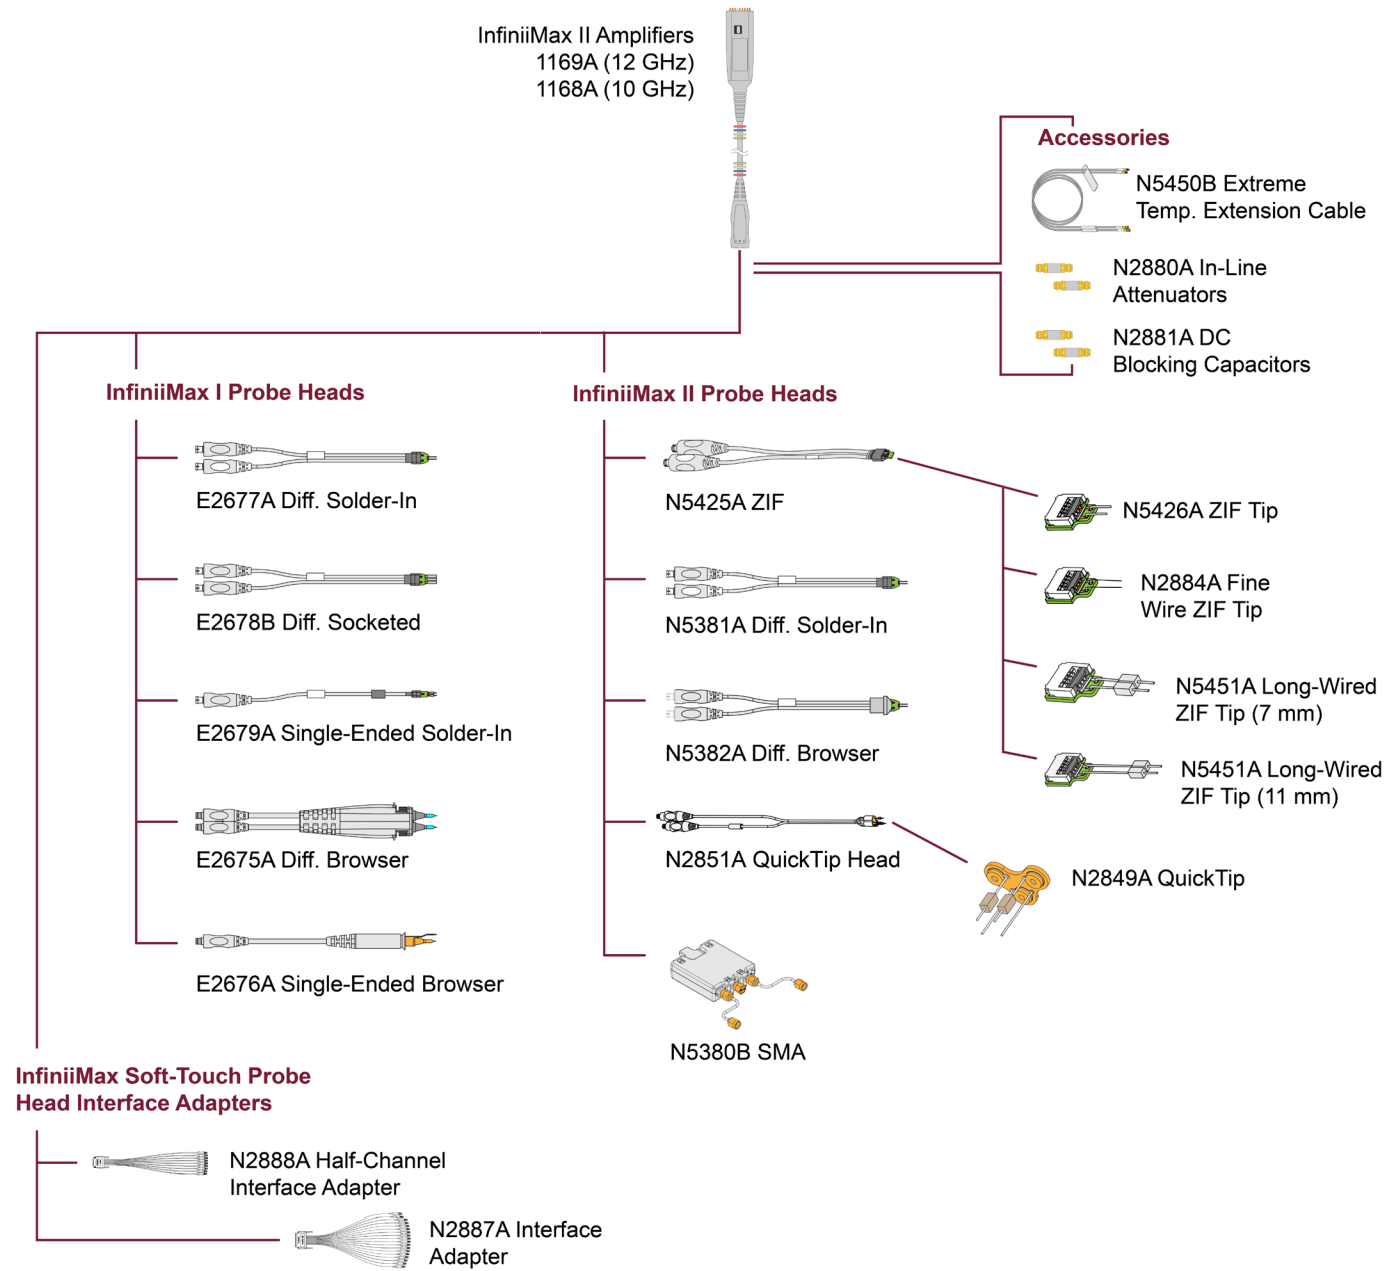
InfiniiMax II Amplifiers
1169A (12 GHz)
1168A (10 GHz)

Accessories

N5450B Extreme Temp. Extension Cable

N2880A In-Line Attenuators

N2881A DC Blocking Capacitors

InfiniiMax I Probe Heads

E2677A Diff. Solder-In

E2678B Diff. Socketed

E2679A Single-Ended Solder-In

E2675A Diff. Browser

E2676A Single-Ended Browser

InfiniiMax II Probe Heads

N5425A ZIF

N5381A Diff. Solder-In

N5382A Diff. Browser

N2851A QuickTip Head

N5380B SMA

N5426A ZIF Tip

N2884A Fine Wire ZIF Tip

N5451A Long-Wired ZIF Tip (7 mm)

N5451A Long-Wired ZIF Tip (11 mm)

N2849A QuickTip

InfiniiMax Soft-Touch Probe Head Interface Adapters

N2888A Half-Channel Interface Adapter

N2887A Interface Adapter